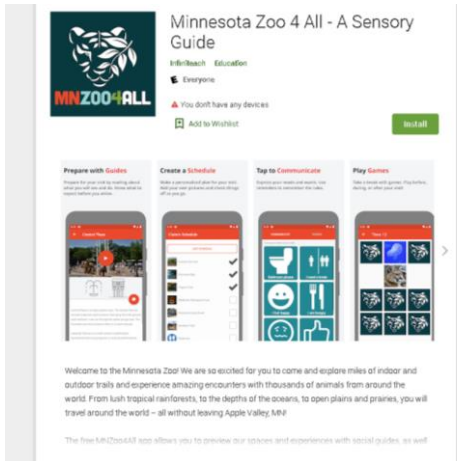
MNZOO4ALL

Minnesota Zoo 4 All - A Sensory Guide

InfiniTeach Education

Everyone

You don't have any devices

Add to Wishlist

Install

Prepare with Guides

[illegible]

Create a Schedule

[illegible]

Tap to Communicate

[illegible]

Play Games

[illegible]

Welcome to the Minnesota Zoo! We are so excited for you to come and explore miles of indoor and outdoor trails and experience amazing encounters with thousands of animals from around the world. From lush tropical rainforests, to the depths of the oceans, to open plains and prairies, you will travel around the world – all without leaving Apple Valley, MN!

The free MNZoo4All app allows you to preview our spaces and experiences with social guides, as well